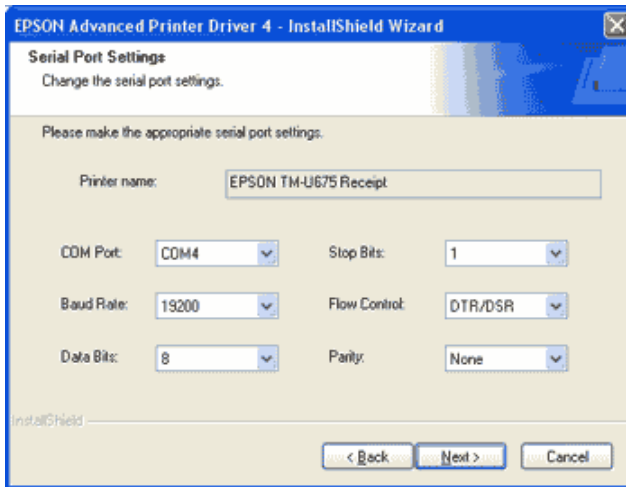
EPSON Advanced Printer Driver 4 - InstallShield Wizard

Serial Port Settings
Change the serial port settings.

Please make the appropriate serial port settings.

Printer name: EPSON TM-U675 Receipt

COM Port: COM4
Stop Bits: 1
Baud Rate: 19200
Flow Control: DTR/DSR
Data Bits: 8
Parity: None

InstallShield

< Back
Next >
Cancel